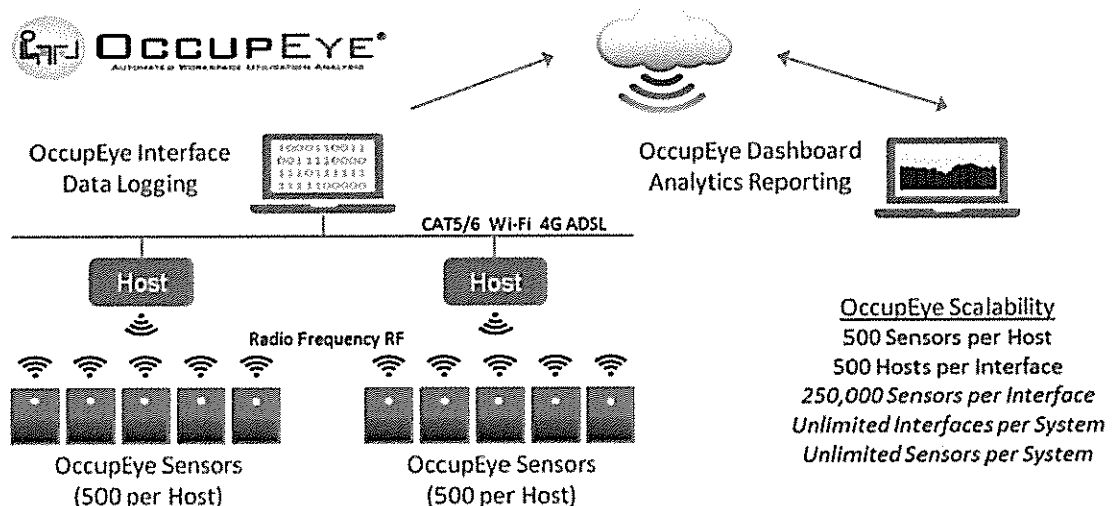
OCCUPEYE®
AUTOMATED WORKSPACE UTILISATION ANALYSIS

OccupEye Interface
Data Logging

1000110011
0011110000
1110101111
1111100000

OccupEye Dashboard
Analytics Reporting

CAT5/6 Wi-Fi 4G ADSL

Host

Host

Radio Frequency RF

OccupEye Scalability
500 Sensors per Host
500 Hosts per Interface
*250,000 Sensors per Interface*
*Unlimited Interfaces per System*
*Unlimited Sensors per System*

OccupEye Sensors
(500 per Host)

OccupEye Sensors
(500 per Host)